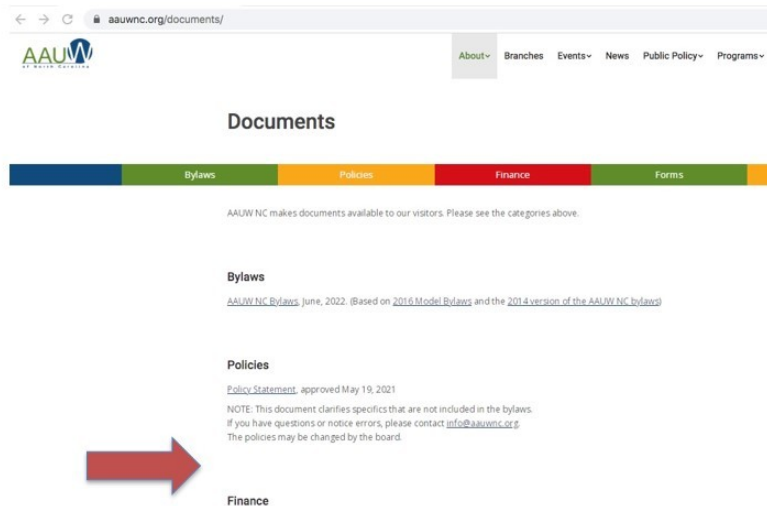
aauwnc.org/documents/

AAUW
of North Carolina

About Branches Events News Public Policy Programs

Documents

Bylaws Policies Finance Forms

AAUW NC makes documents available to our visitors. Please see the categories above.

Bylaws

AAUW NC Bylaws, June, 2022. (Based on 2016 Model Bylaws and the 2014 version of the AAUW NC bylaws)

Policies

Policy Statement, approved May 19, 2021

NOTE: This document clarifies specifics that are not included in the bylaws.
If you have questions or notice errors, please contact info@aauwnc.org.
The policies may be changed by the board.

Finance